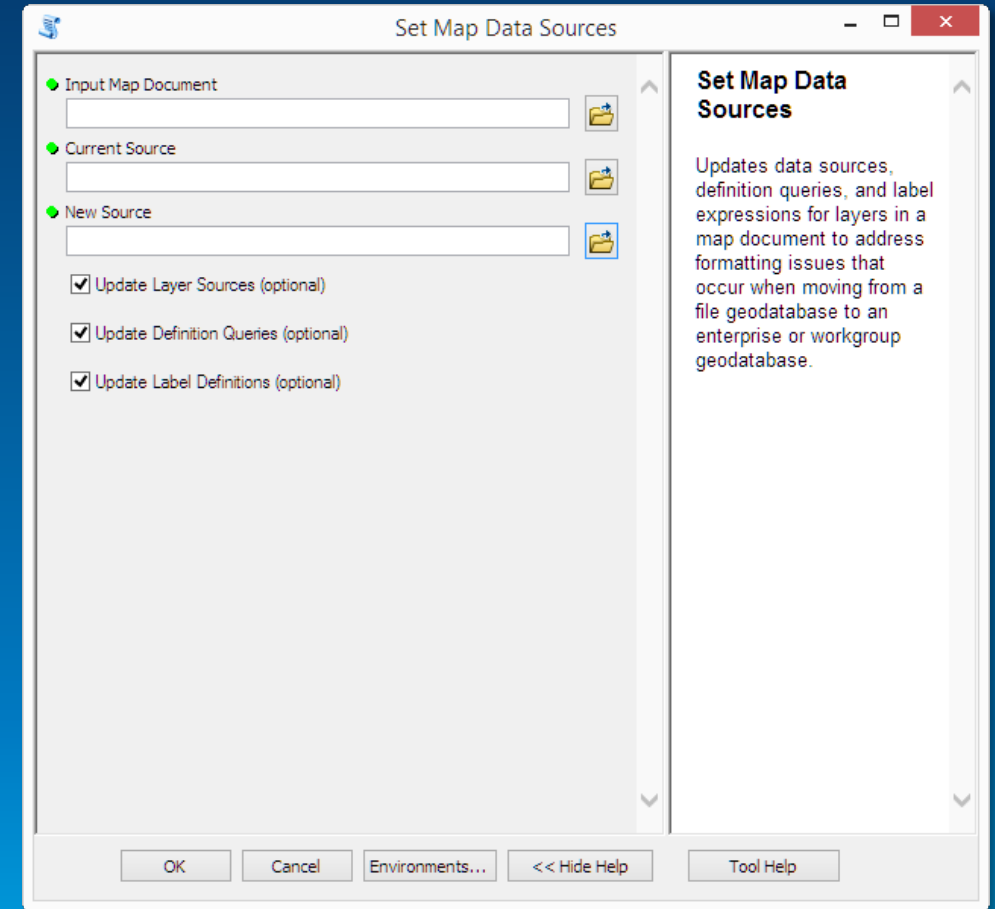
Set Map Data Sources

Input Map Document

Current Source

New Source

Update Layer Sources (optional)

Update Definition Queries (optional)

Update Label Definitions (optional)

Set Map Data Sources

Updates data sources, definition queries, and label expressions for layers in a map document to address formatting issues that occur when moving from a file geodatabase to an enterprise or workgroup geodatabase.

OK
Cancel
Environments...
<< Hide Help
Tool Help